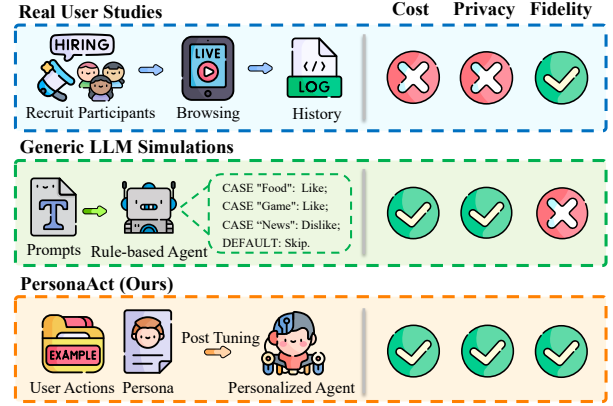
Real User Studies

Cost Privacy Fidelity

HIRING

Recruit Participants

LIVE

Browsing

LOG

History

Generic LLM Simulations

T

Prompts

Rule-based Agent

CASE "Food": Like;
CASE "Game": Like;
CASE "News": Dislike;
DEFAULT: Skip.

PersonaAct (Ours)

EXAMPLE

User Actions

Persona

Post Tuning

Personalized Agent